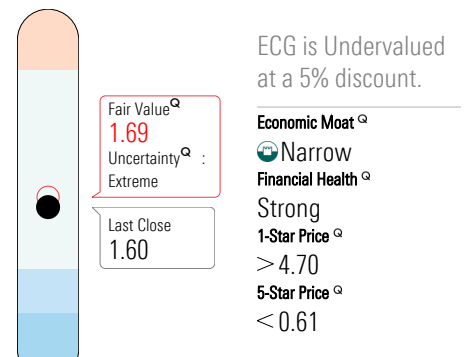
Fair Value$^{Q}$
1.69
Uncertainty$^{Q}$ :
Extreme

Last Close
1.60

ECG is Undervalued at a 5% discount.

Economic Moat $^{Q}$
Narrow

Financial Health $^{Q}$
Strong

1-Star Price $^{Q}$
$>$ 4.70

5-Star Price $^{Q}$
$<$ 0.61